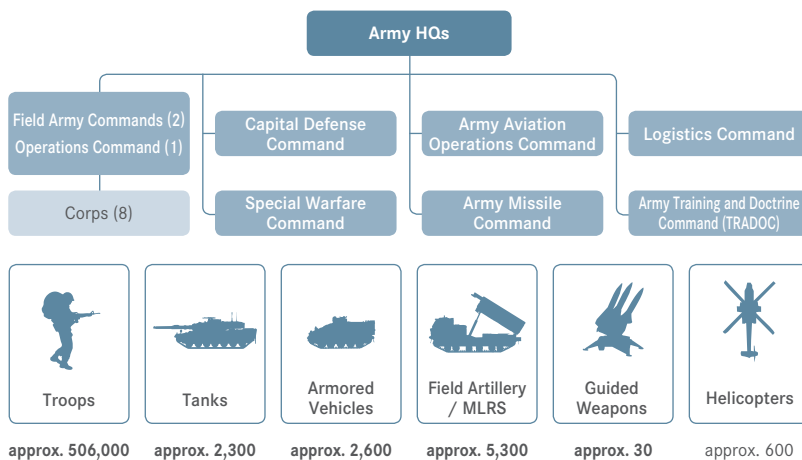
Army HQs

Field Army Commands (2)
Operations Command (1)

Corps (8)

Capital Defense Command

Special Warfare Command

Army Aviation Operations Command

Army Missile Command

Logistics Command

Army Training and Doctrine Command (TRADOC)

Troops

Tanks

Armored Vehicles

Field Artillery / MLRS

Guided Weapons

Helicopters

approx. 506,000

approx. 2,300

approx. 2,600

approx. 5,300

approx. 30

approx. 600